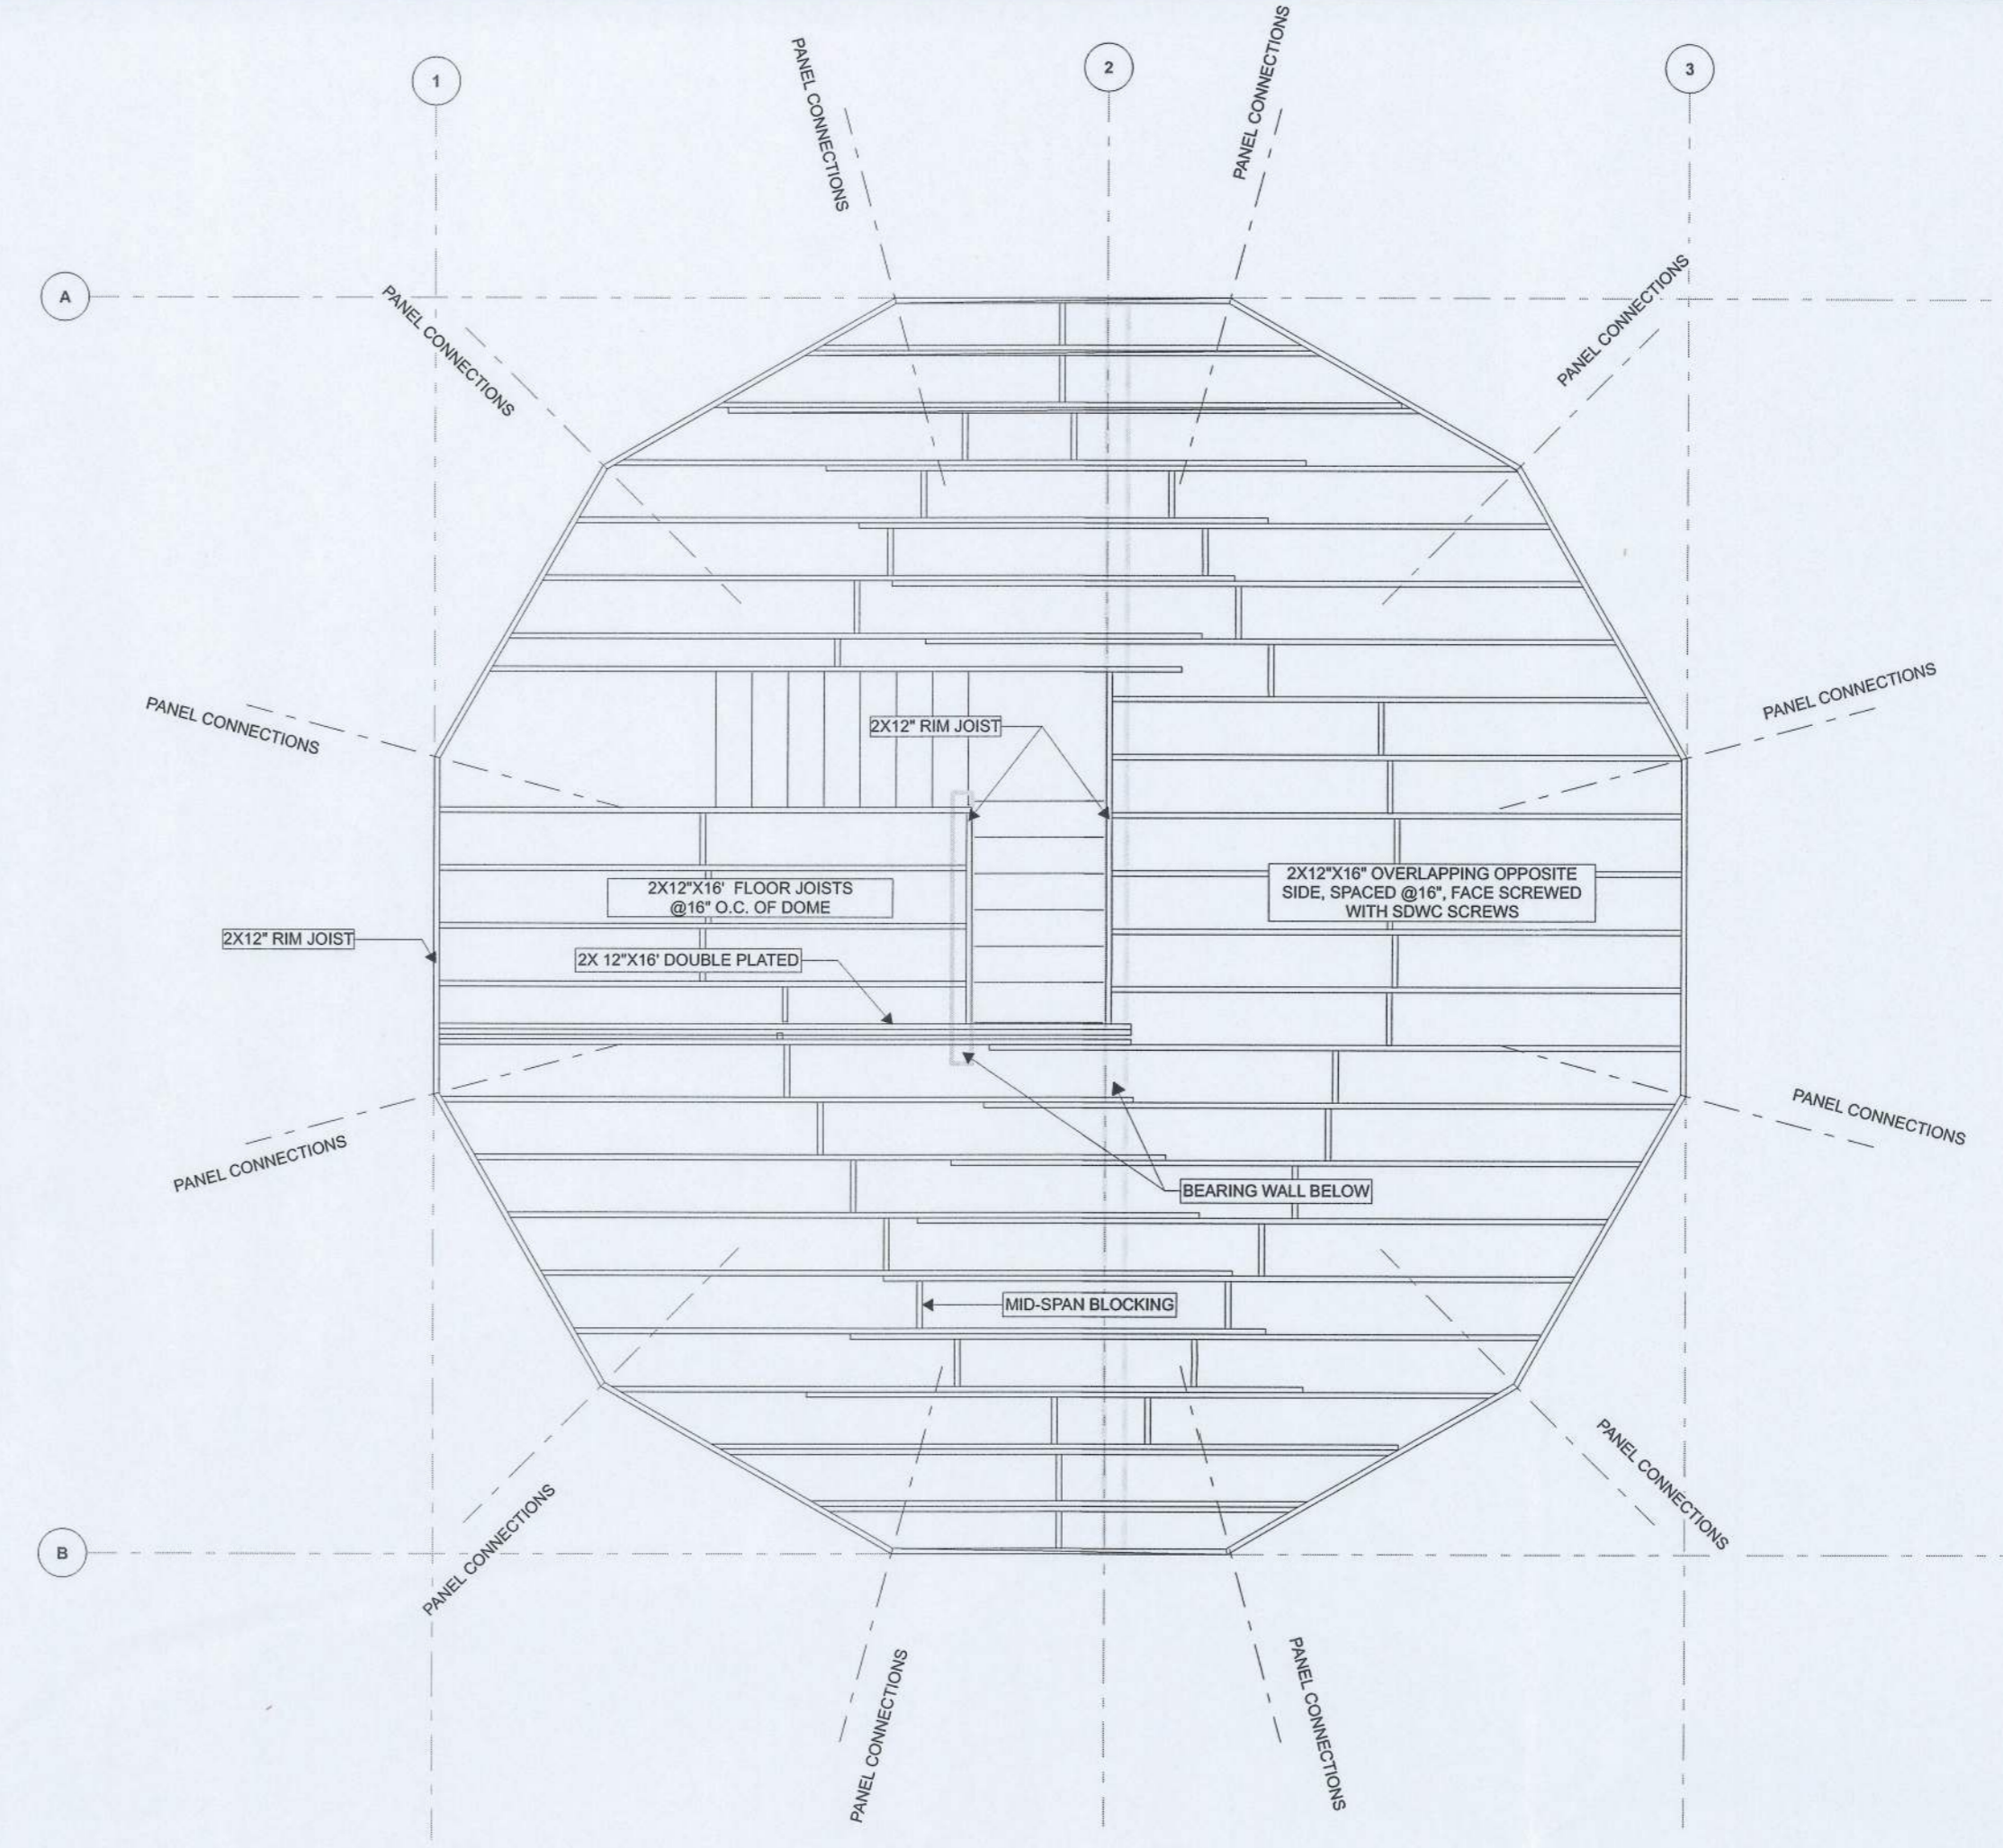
1

PANEL CONNECTIONS

2

PANEL CONNECTIONS

3

A

PANEL CONNECTIONS

PANEL CONNECTIONS

PANEL CONNECTIONS

PANEL CONNECTIONS

2X12" RIM JOIST

2X12"X16' FLOOR JOISTS @16" O.C. OF DOME

2X12"X16" OVERLAPPING OPPOSITE SIDE, SPACED @16", FACE SCREWED WITH SDWC SCREWS

2X12" RIM JOIST

2X 12"X16' DOUBLE PLATED

PANEL CONNECTIONS

PANEL CONNECTIONS

BEARING WALL BELOW

MID-SPAN BLOCKING

PANEL CONNECTIONS

PANEL CONNECTIONS

B

PANEL CONNECTIONS

PANEL CONNECTIONS